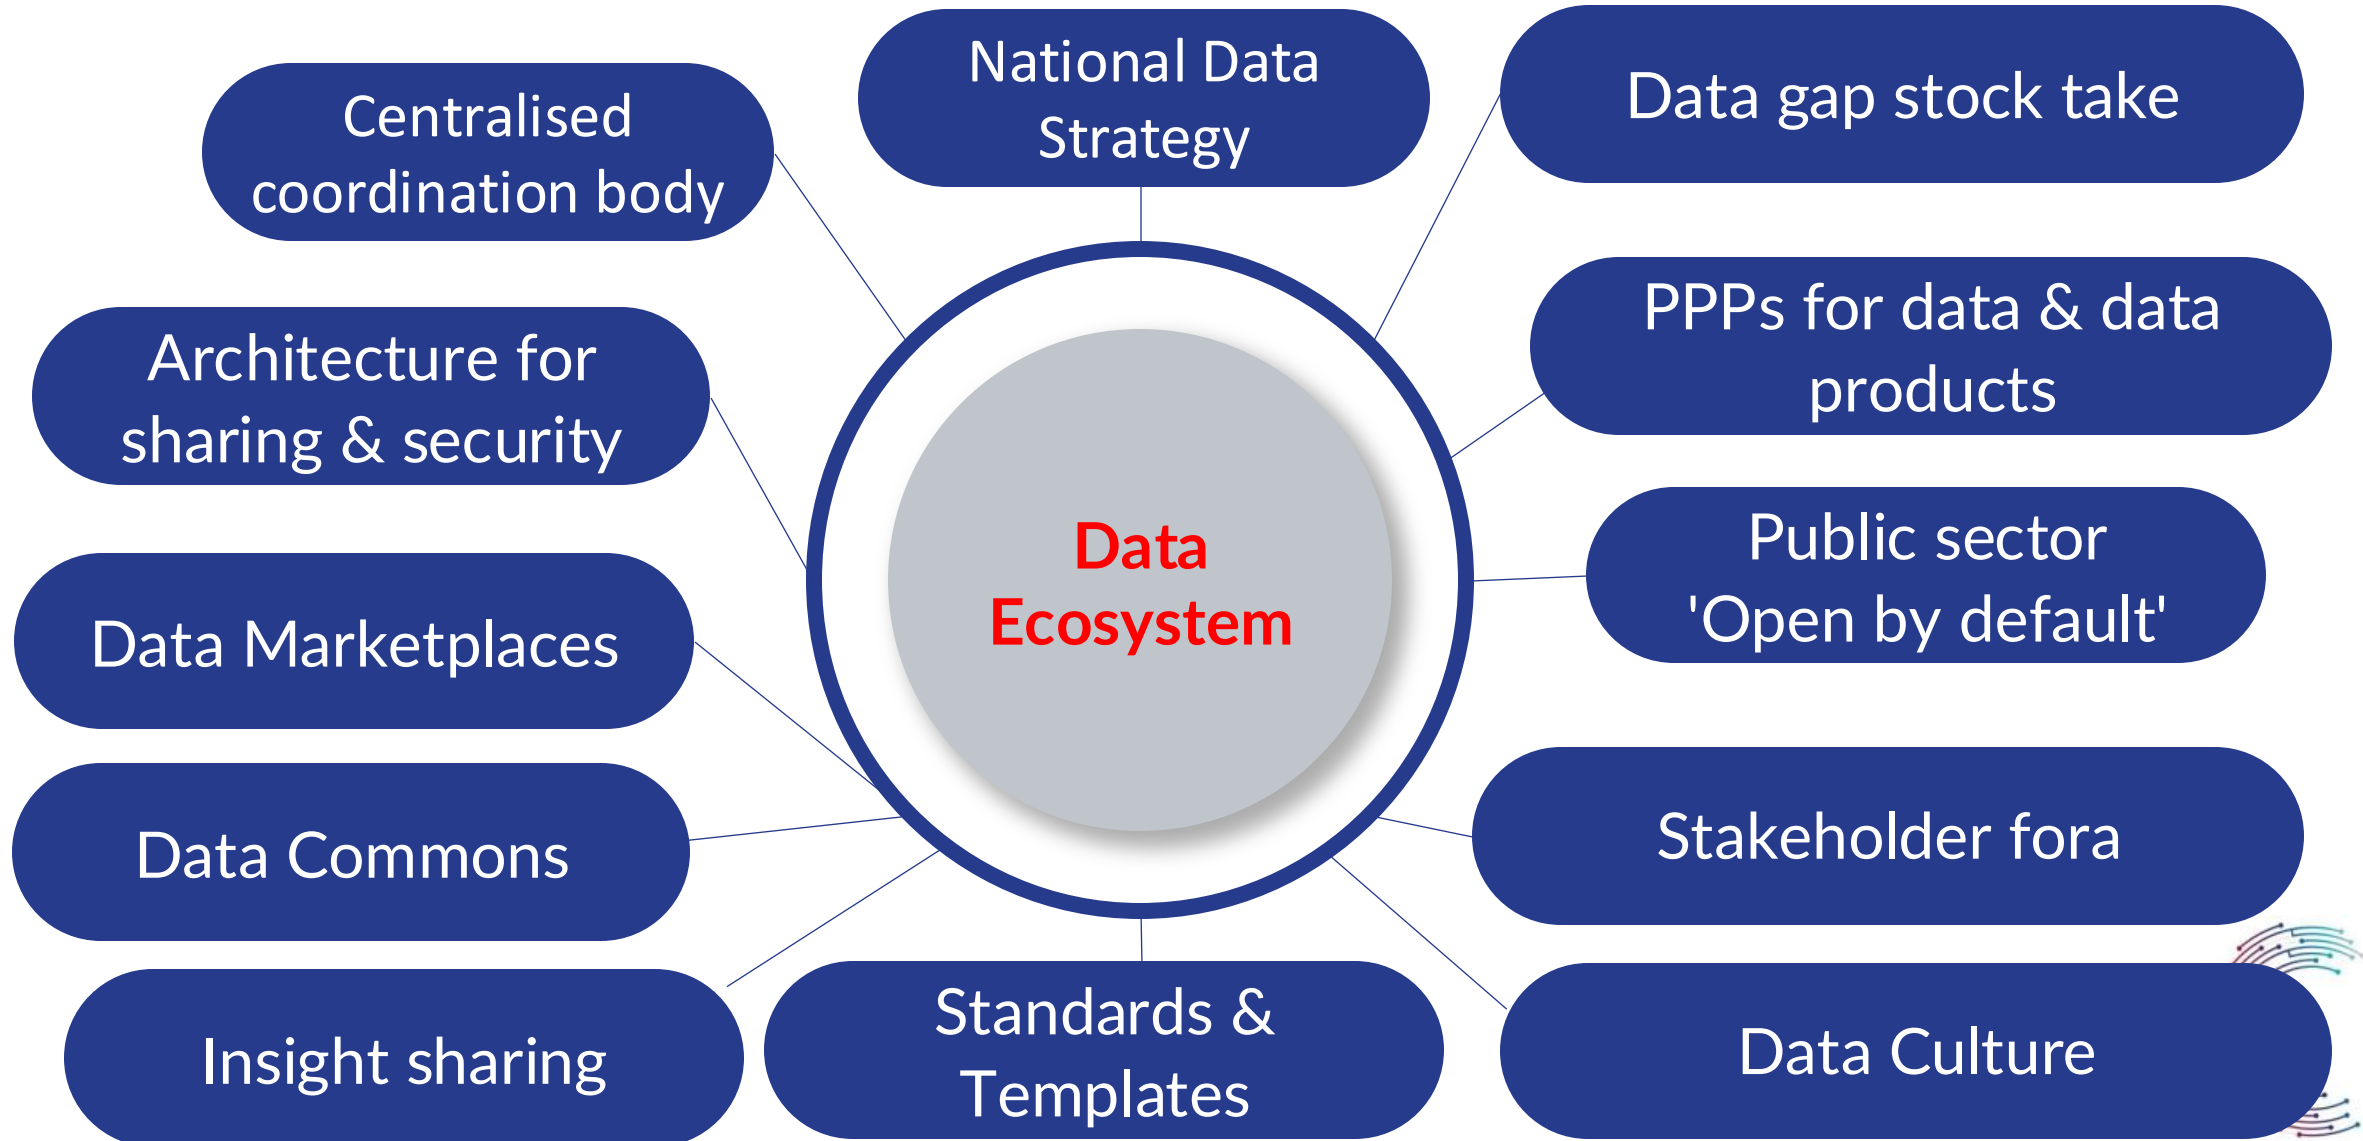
Data Ecosystem

National Data Strategy

Data gap stock take

PPPs for data & data products

Public sector 'Open by default'

Stakeholder fora

Data Culture

Standards & Templates

Insight sharing

Data Commons

Data Marketplaces

Architecture for sharing & security

Centralised coordination body